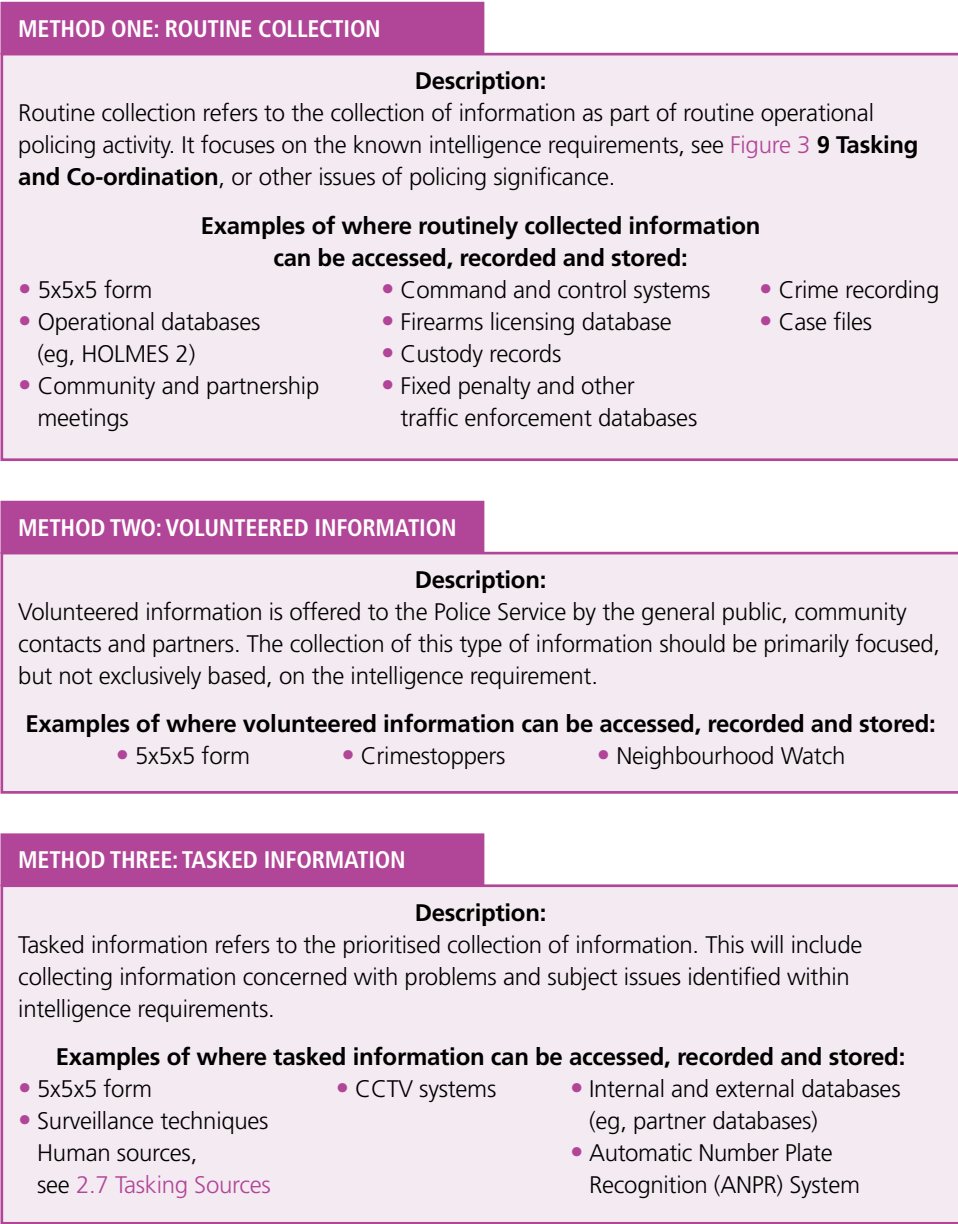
METHOD ONE: ROUTINE COLLECTION

Description:

Routine collection refers to the collection of information as part of routine operational policing activity. It focuses on the known intelligence requirements, see Figure 3 **9 Tasking and Co-ordination**, or other issues of policing significance.

Examples of where routinely collected information can be accessed, recorded and stored:

- 5x5x5 form
- Operational databases (eg, HOLMES 2)
- Community and partnership meetings

- Command and control systems
- Firearms licensing database
- Custody records
- Fixed penalty and other traffic enforcement databases

- Crime recording
- Case files

METHOD TWO: VOLUNTEERED INFORMATION

Description:

Volunteered information is offered to the Police Service by the general public, community contacts and partners. The collection of this type of information should be primarily focused, but not exclusively based, on the intelligence requirement.

Examples of where volunteered information can be accessed, recorded and stored:

- 5x5x5 form
- Crimestoppers
- Neighbourhood Watch

METHOD THREE: TASKED INFORMATION

Description:

Tasked information refers to the prioritised collection of information. This will include collecting information concerned with problems and subject issues identified within intelligence requirements.

Examples of where tasked information can be accessed, recorded and stored:

- 5x5x5 form
- Surveillance techniques Human sources, see 2.7 Tasking Sources

- CCTV systems

- Internal and external databases (eg, partner databases)
- Automatic Number Plate Recognition (ANPR) System